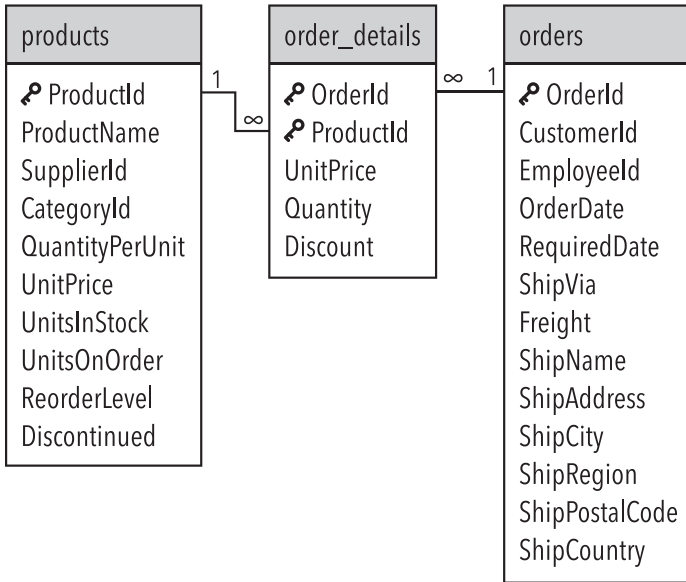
products

ProductId
ProductName
SupplierId
CategoryId
QuantityPerUnit
UnitPrice
UnitsInStock
UnitsOnOrder
ReorderLevel
Discontinued

1

$\infty$

order_details

OrderId
ProductId
UnitPrice
Quantity
Discount

$\infty$

1

orders

OrderId
CustomerId
EmployeeId
OrderDate
RequiredDate
ShipVia
Freight
ShipName
ShipAddress
ShipCity
ShipRegion
ShipPostalCode
ShipCountry